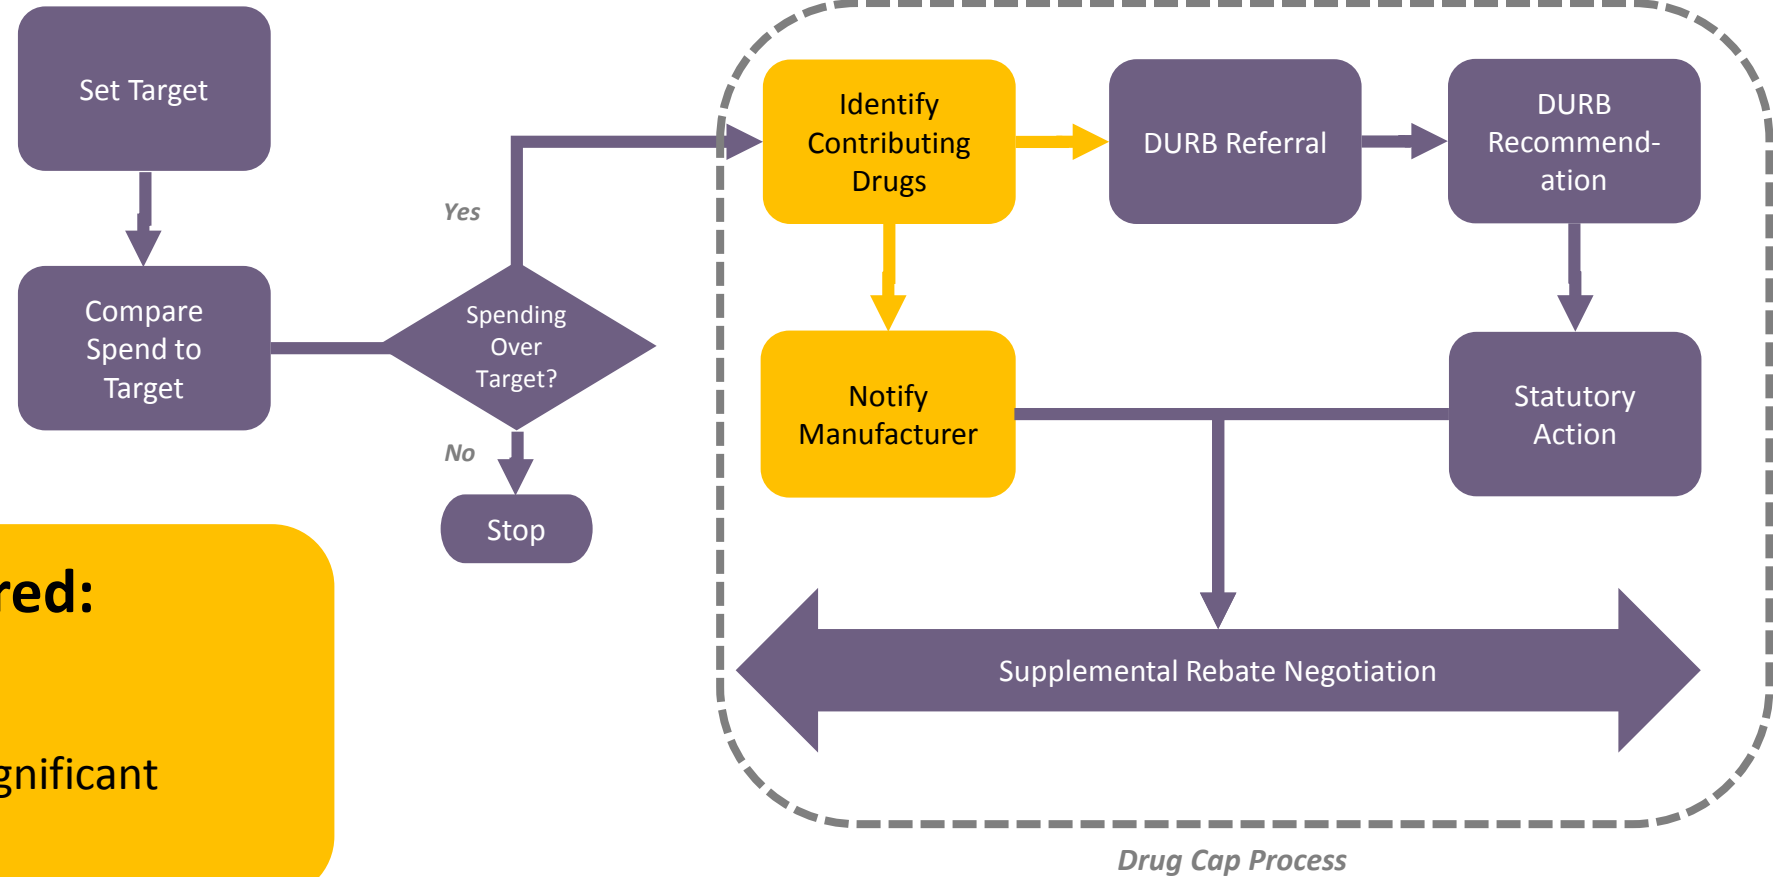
Set Target

Compare Spend to Target

Spending Over Target?

Yes

No

Stop

red:

gnificant

Identify Contributing Drugs

DURB Referral

DURB Recommend-ation

Notify Manufacturer

Statutory Action

Supplemental Rebate Negotiation

Drug Cap Process